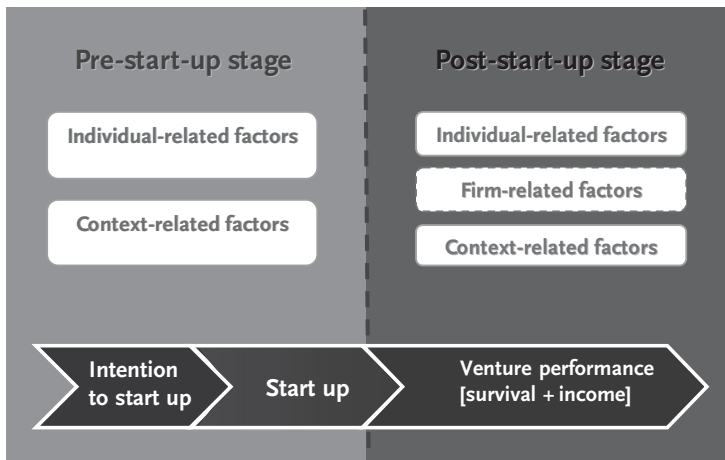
Pre-start-up stage

Individual-related factors

Context-related factors

Post-start-up stage

Individual-related factors

Firm-related factors

Context-related factors

Intention to start up

Start up

Venture performance [survival + income]